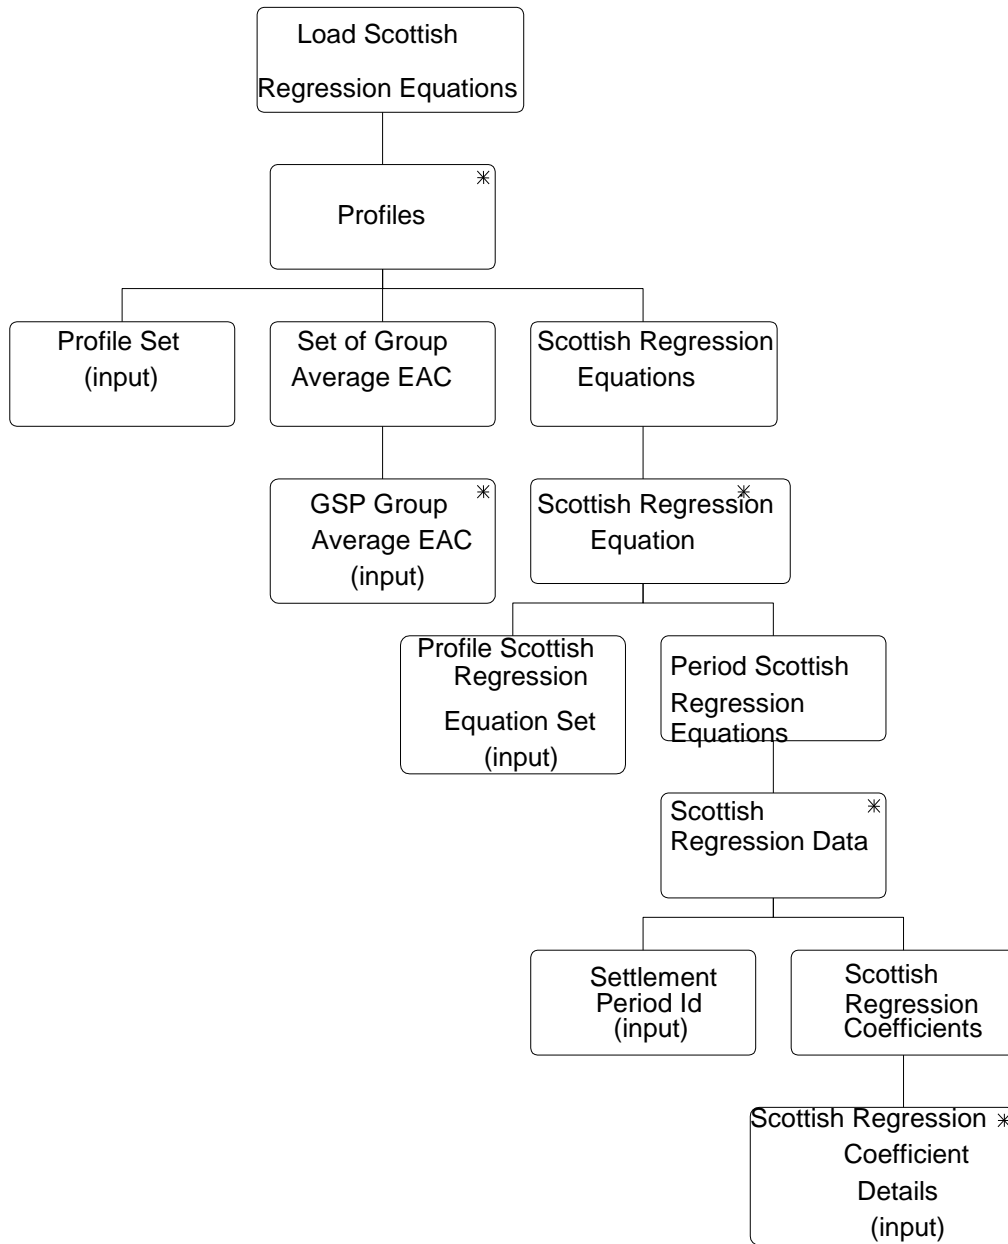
Load Scottish Regression Equations

Profiles *

Profile Set (input)

Set of Group Average EAC

Scottish Regression Equations

GSP Group Average EAC (input) *

Scottish Regression Equation *

Profile Scottish Regression Equation Set (input)

Period Scottish Regression Equations

Scottish Regression Data *

Settlement Period Id (input)

Scottish Regression Coefficients

Scottish Regression Coefficient Details (input) *